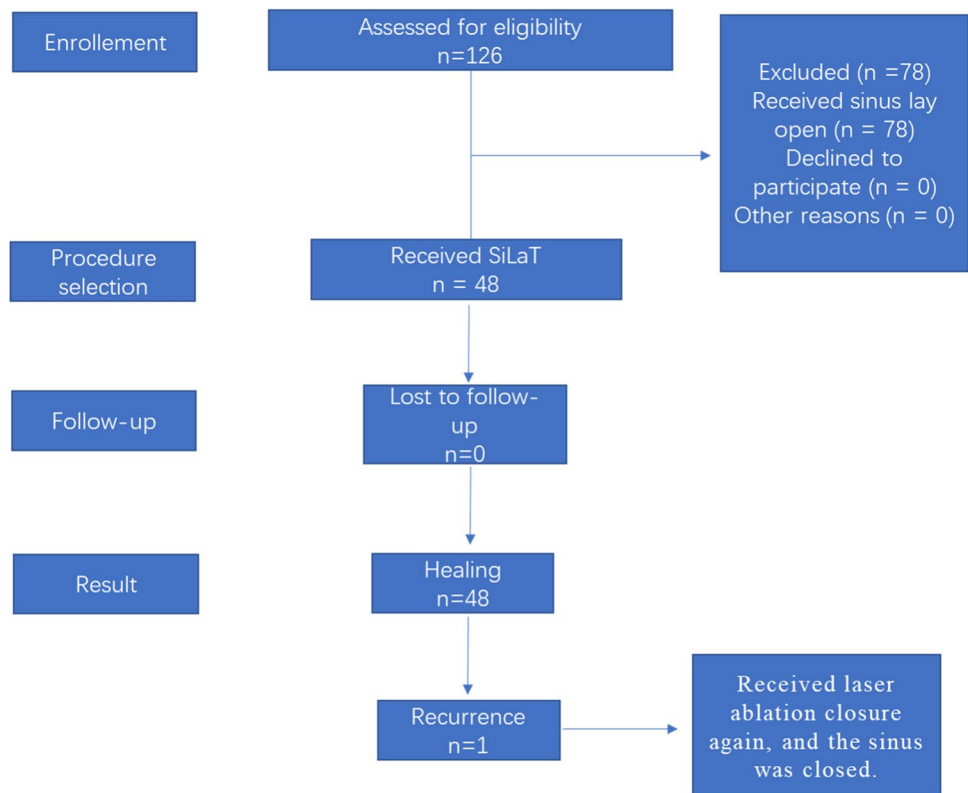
Enrollement

Assessed for eligibility
n=126

Excluded (n =78)
Received sinus lay open (n = 78)
Declined to participate (n = 0)
Other reasons (n = 0)

Procedure selection

Received SiLaT
n = 48

Follow-up

Lost to follow-up
n=0

Result

Healing
n=48

Recurrence
n=1

Received laser ablation closure again, and the sinus was closed.